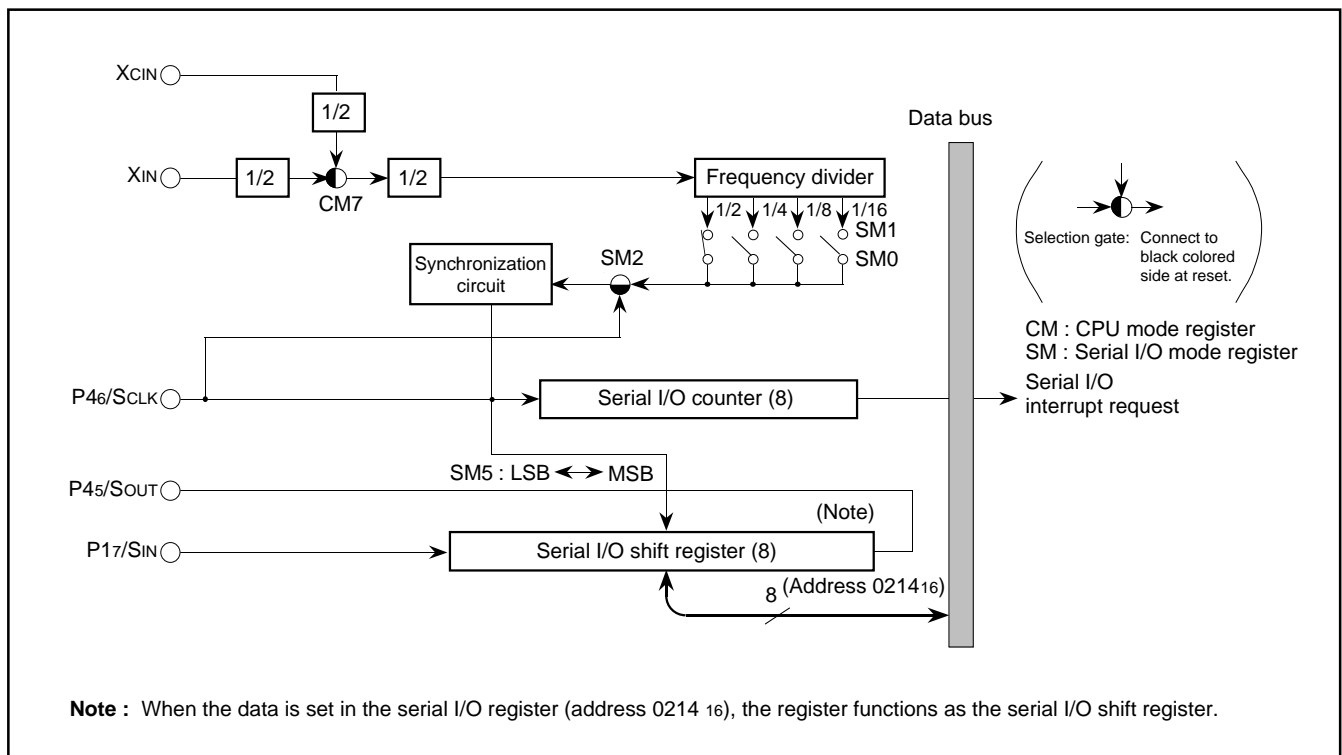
XCIN

1/2

XIN

1/2

CM7

1/2

Data bus

Frequency divider

1/2 1/4 1/8 1/16

SM1

SM0

Synchronization circuit

SM2

Selection gate: Connect to black colored side at reset.

CM : CPU mode register
SM : Serial I/O mode register

P4$_6$/SCLK

Serial I/O counter (8)

Serial I/O interrupt request

SM5 : LSB ↔ MSB

P4$_5$/SOUT

(Note)

P1$_7$/SIN

Serial I/O shift register (8)

8

(Address 0214$_{16}$)

**Note :** When the data is set in the serial I/O register (address 0214 $_{16}$), the register functions as the serial I/O shift register.